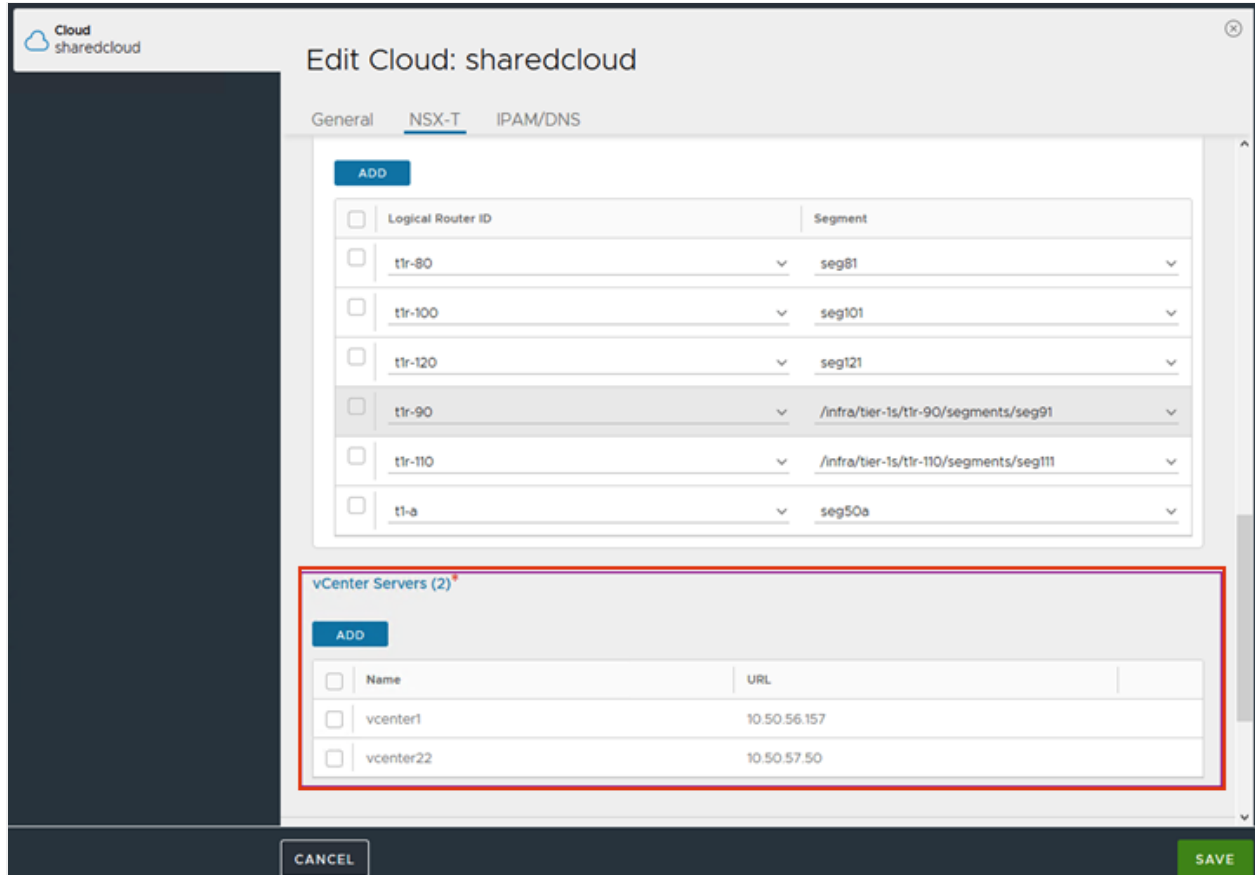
Cloud
sharedcloud

Edit Cloud: sharedcloud

General NSX-T IPAM/DNS

ADD

| | Logical Router ID | Segment |
|---|---|---|
| | t1r-80 | seg81 |
| | t1r-100 | seg101 |
| | t1r-120 | seg121 |
| | t1r-90 | /infra/tier-1s/t1r-90/segments/seg91 |
| | t1r-110 | /infra/tier-1s/t1r-110/segments/seg111 |
| | t1-a | seg50a |

vCenter Servers (2)*

ADD

| | Name | URL |
|---|---|---|
| | vcenter1 | 10.50.56.157 |
| | vcenter22 | 10.50.57.50 |

CANCEL

SAVE